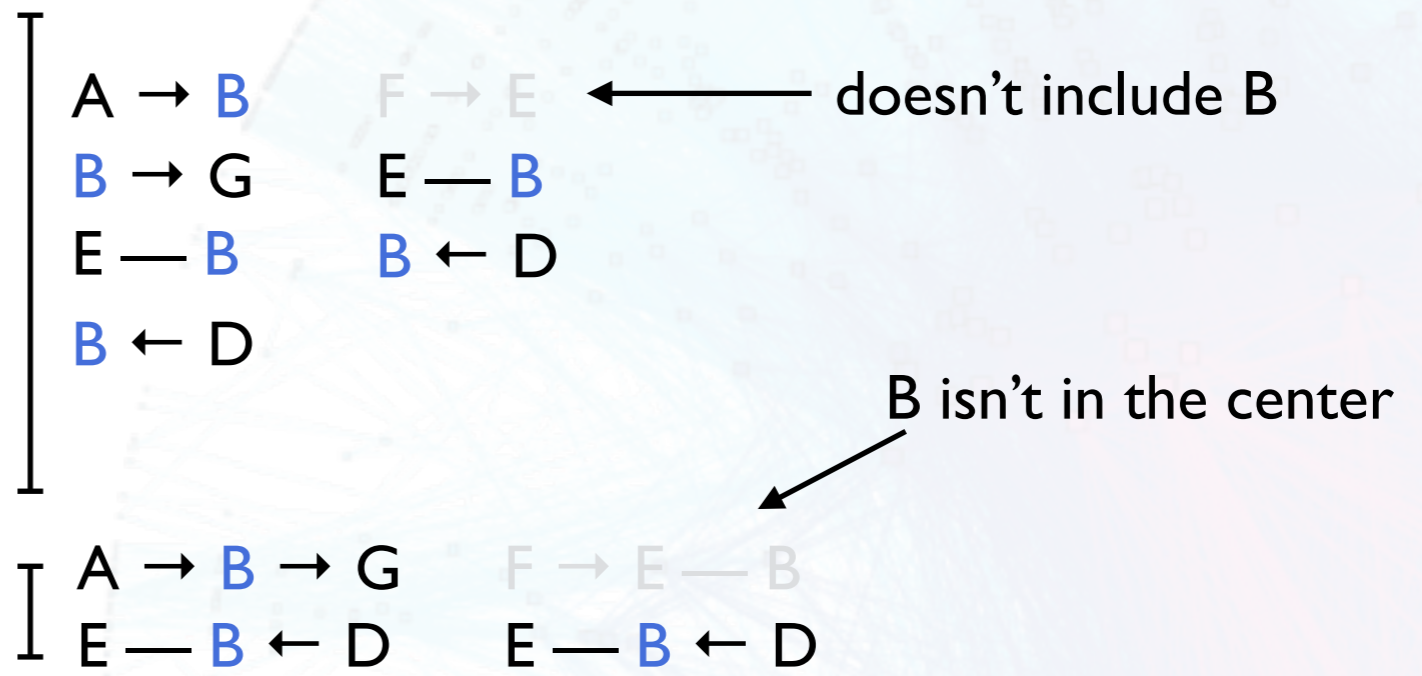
$A \rightarrow B$    $F \rightarrow E$ ← doesn't include B
$B \rightarrow G$    $E — B$
$E — B$    $B \leftarrow D$
$B \leftarrow D$

B isn't in the center

$A \rightarrow B \rightarrow G$    $F \rightarrow E — B$
$E — B \leftarrow D$    $E — B \leftarrow D$